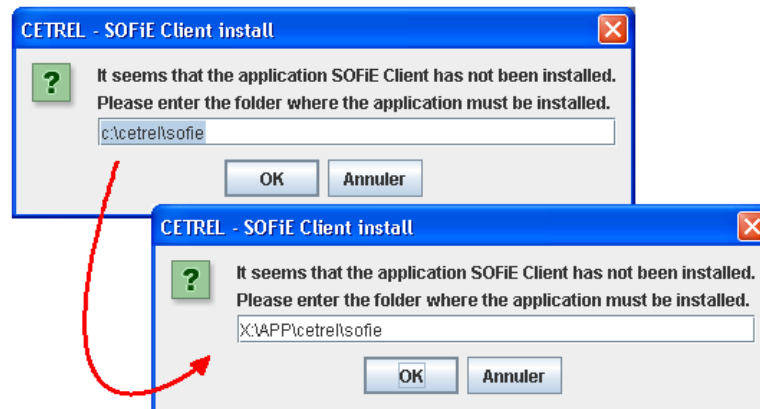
CETREL - SOFiE Client install

?

It seems that the application SOFiE Client has not been installed.
Please enter the folder where the application must be installed.

c:\cetrel\sofie

OK Annuler

CETREL - SOFiE Client install

?

It seems that the application SOFiE Client has not been installed.
Please enter the folder where the application must be installed.

X:\APP\cetrel\sofie

OK Annuler